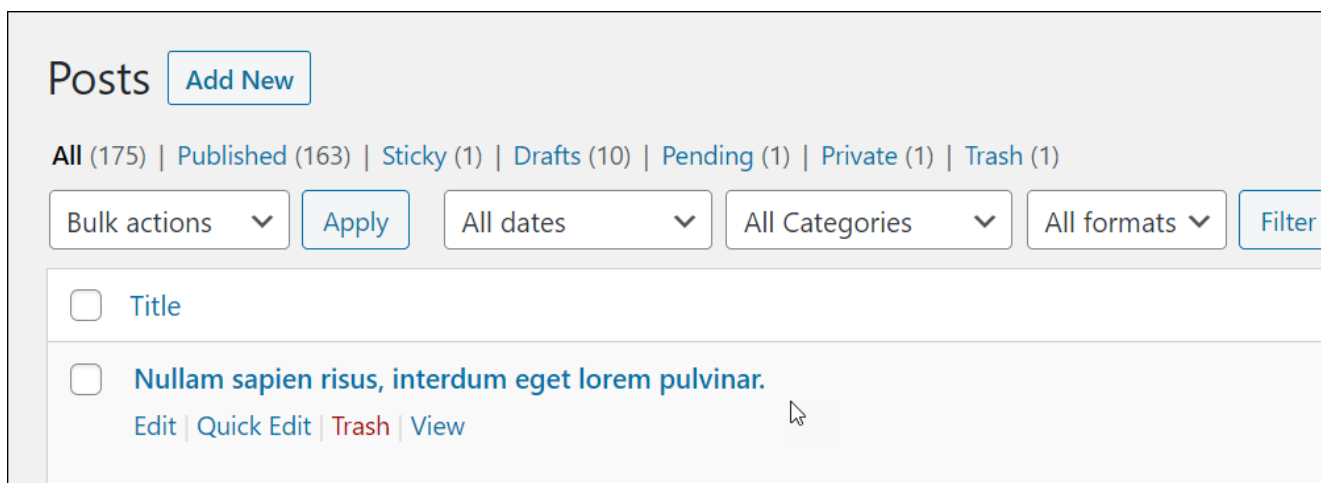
Posts Add New

All (175) | Published (163) | Sticky (1) | Drafts (10) | Pending (1) | Private (1) | Trash (1)

Bulk actions Apply All dates All Categories All formats Filter

Title

Nullam sapien risus, interdum eget lorem pulvinar.

Edit | Quick Edit | Trash | View